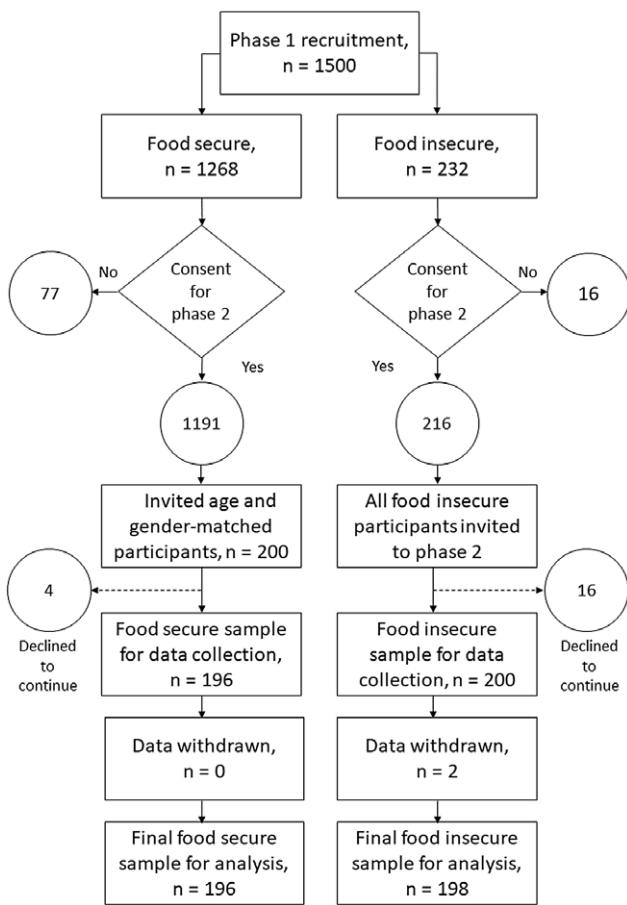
Phase 1 recruitment, n = 1500

Food secure, n = 1268

Food insecure, n = 232

No

77

Consent for phase 2

Consent for phase 2

No

16

Yes

Yes

1191

216

Invited age and gender-matched participants, n = 200

All food insecure participants invited to phase 2

4

16

Declined to continue

Food secure sample for data collection, n = 196

Food insecure sample for data collection, n = 200

Declined to continue

Data withdrawn, n = 0

Data withdrawn, n = 2

Final food secure sample for analysis, n = 196

Final food insecure sample for analysis, n = 198